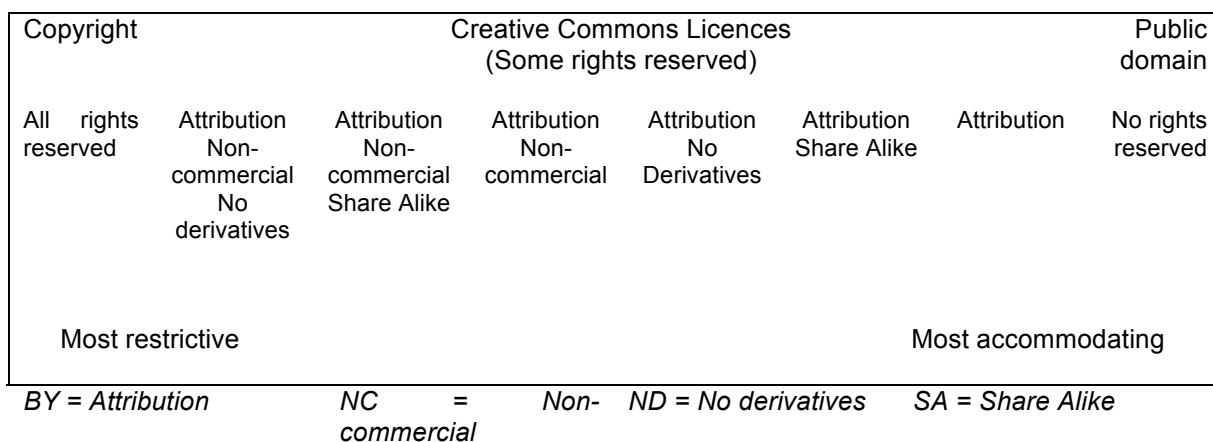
Copyright

Creative Commons Licences
(Some rights reserved)

Public domain

All rights reserved

Attribution Non-commercial No derivatives

Attribution Non-commercial Share Alike

Attribution Non-commercial

Attribution No Derivatives

Attribution Share Alike

Attribution

No rights reserved

Most restrictive

Most accommodating

*BY = Attribution* *NC = Non-commercial* *ND = No derivatives* *SA = Share Alike*